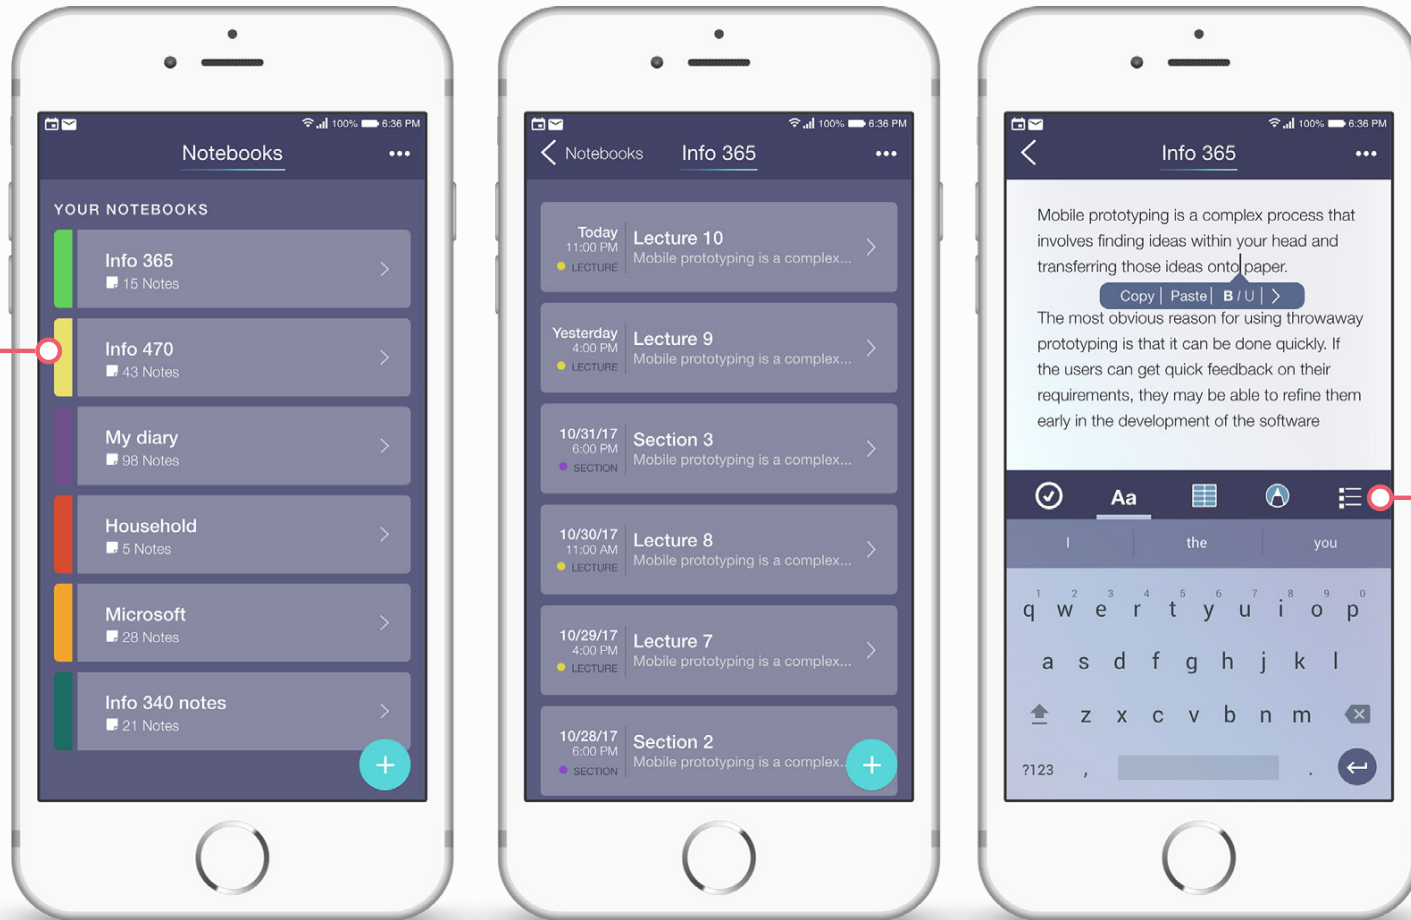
100% 6:36 PM

Notebooks •••

YOUR NOTEBOOKS

Info 365
15 Notes

Info 470
43 Notes

My diary
98 Notes

Household
5 Notes

Microsoft
28 Notes

Info 340 notes
21 Notes

+

100% 6:36 PM

Notebooks Info 365 •••

Today 11:00 PM LECTURE
Lecture 10
Mobile prototyping is a complex...

Yesterday 4:00 PM LECTURE
Lecture 9
Mobile prototyping is a complex...

10/31/17 6:00 PM SECTION
Section 3
Mobile prototyping is a complex...

10/30/17 11:00 AM LECTURE
Lecture 8
Mobile prototyping is a complex...

10/29/17 4:00 PM LECTURE
Lecture 7
Mobile prototyping is a complex...

10/28/17 6:00 PM SECTION
Section 2
Mobile prototyping is a complex...

+

100% 6:36 PM

Info 365 •••

Mobile prototyping is a complex process that involves finding ideas within your head and transferring those ideas onto paper.

Copy | Paste | B / U | >

The most obvious reason for using throwaway prototyping is that it can be done quickly. If the users can get quick feedback on their requirements, they may be able to refine them early in the development of the software

Aa

I the you

1 2 3 4 5 6 7 8 9 0
q w e r t y u i o p
a s d f g h j k l
z x c v b n m
?123 , .